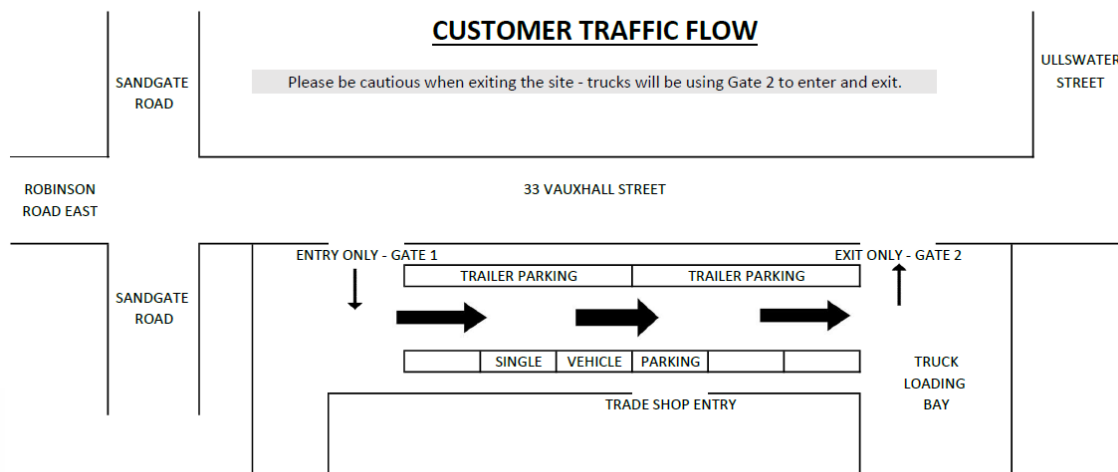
CUSTOMER TRAFFIC FLOW

Please be cautious when exiting the site - trucks will be using Gate 2 to enter and exit.

SANDGATE ROAD

ULLSWATER STREET

ROBINSON ROAD EAST

33 VAUXHALL STREET

ENTRY ONLY - GATE 1

EXIT ONLY - GATE 2

| TRAILER PARKING | TRAILER PARKING |
|---|---|

SANDGATE ROAD

|  | SINGLE | VEHICLE | PARKING |  |  |
|---|---|---|---|---|---|

TRUCK LOADING BAY

TRADE SHOP ENTRY